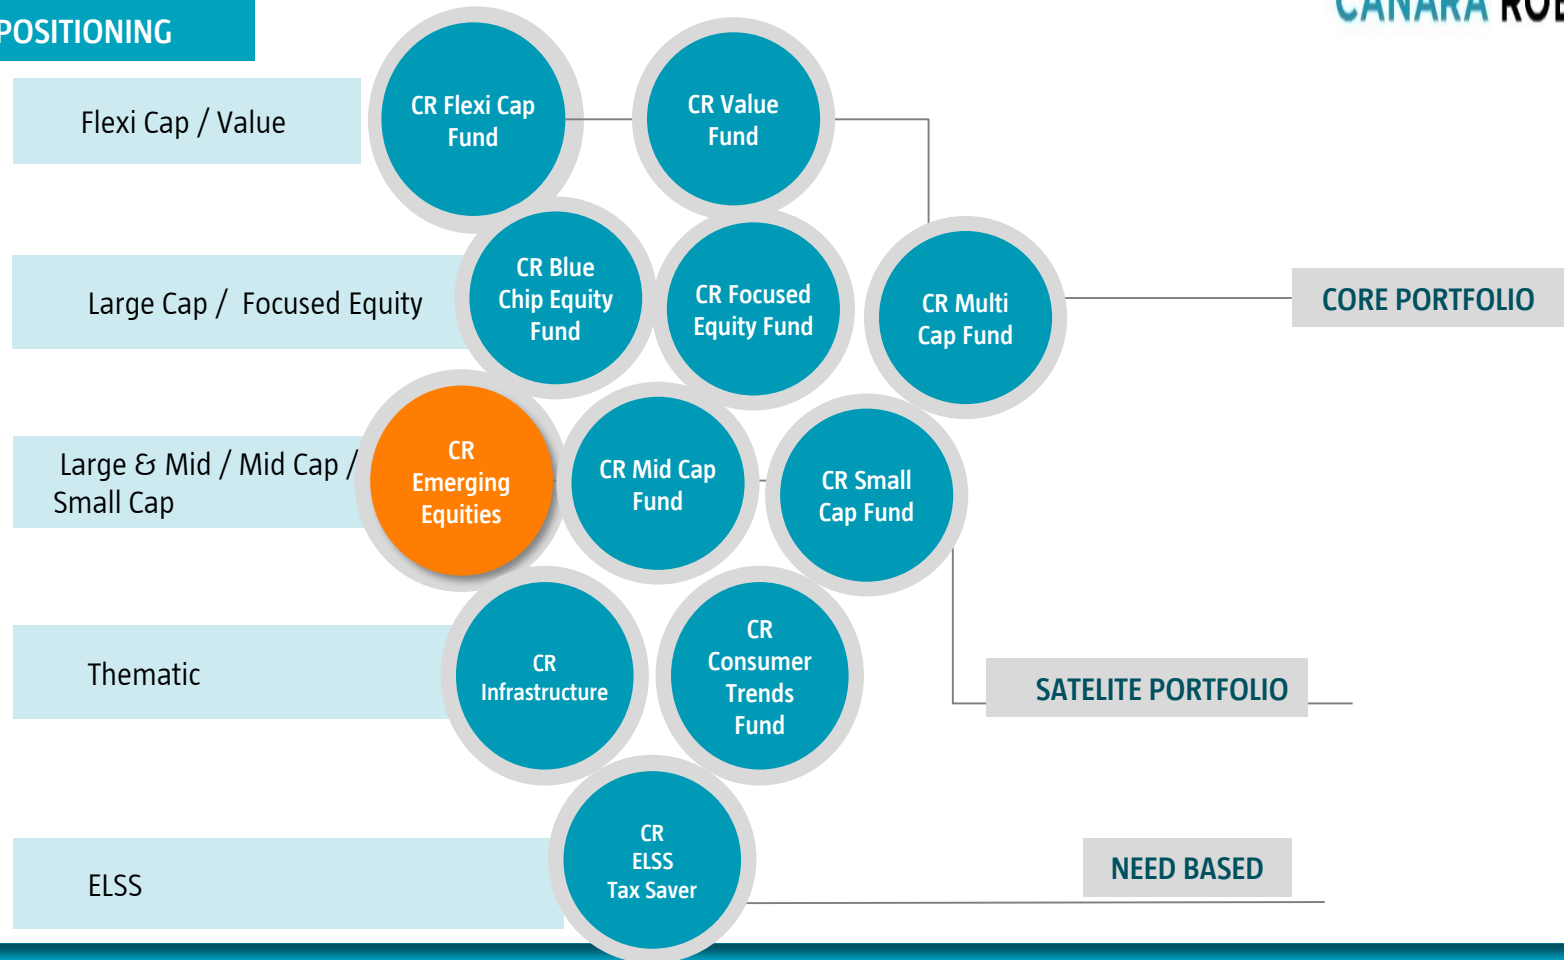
POSITIONING

CANARA ROB

Flexi Cap / Value

CR Flexi Cap Fund

CR Value Fund

Large Cap / Focused Equity

CR Blue Chip Equity Fund

CR Focused Equity Fund

CR Multi Cap Fund

CORE PORTFOLIO

Large & Mid / Mid Cap / Small Cap

CR Emerging Equities

CR Mid Cap Fund

CR Small Cap Fund

Thematic

CR Infrastructure

CR Consumer Trends Fund

SATELITE PORTFOLIO

ELSS

CR ELSS Tax Saver

NEED BASED